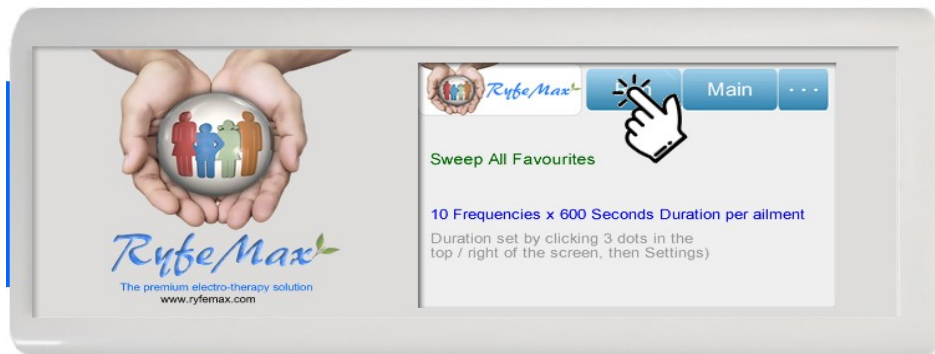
RyfeMax
The premium electro-therapy solution
www.ryfemax.com

RyfeMax

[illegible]n

Main

···

Sweep All Favourites

10 Frequencies x 600 Seconds Duration per ailment

Duration set by clicking 3 dots in the top / right of the screen, then Settings)